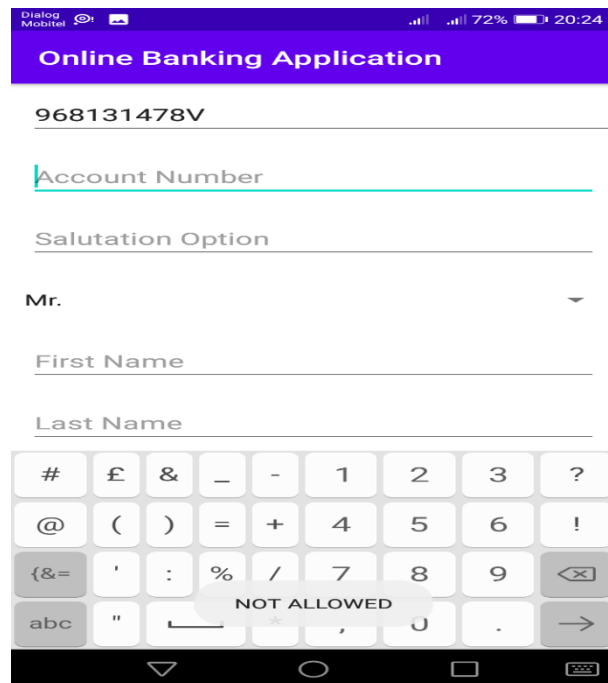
Dialog Mobitel 72% 20:24

Online Banking Application

968131478V

Account Number

Salutation Option

Mr.

First Name

Last Name

| # | £ | & | _ | - | 1 | 2 | 3 | ? |
|---|---|---|---|---|---|---|---|---|
| @ | ( | ) | = | + | 4 | 5 | 6 | ! |
| {&= | ' | : | % | / | 7 | 8 | 9 | |
| abc | " | | * | , | 0 | | . | → |

NOT ALLOWED